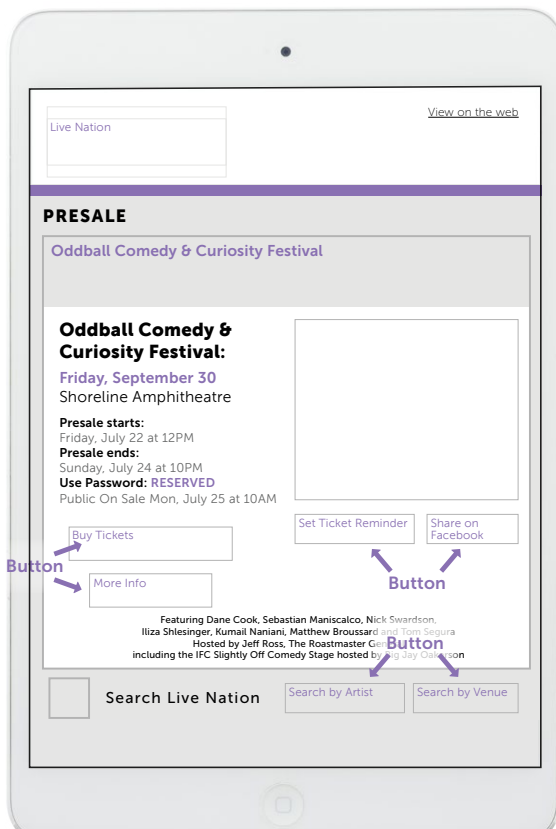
Live Nation

View on the web

PRESALE

Oddball Comedy & Curiosity Festival

Oddball Comedy & Curiosity Festival:

Friday, September 30

Shoreline Amphitheatre

Presale starts:
Friday, July 22 at 12PM
Presale ends:
Sunday, July 24 at 10PM
Use Password: RESERVED
Public On Sale Mon, July 25 at 10AM

Set Ticket Reminder

Share on Facebook

Buy Tickets

Button

More Info

Button

Featuring Dane Cook, Sebastian Maniscalco, Nick Swardson, Iliza Shlesinger, Kumail Naniani, Matthew Broussard and Tom Segura Hosted by Jeff Ross, The Roastmaster Gen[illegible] including the IFC Slightly Off Comedy Stage hosted by Big Jay Oakerson

Button

Search Live Nation

Search by Artist

Search by Venue